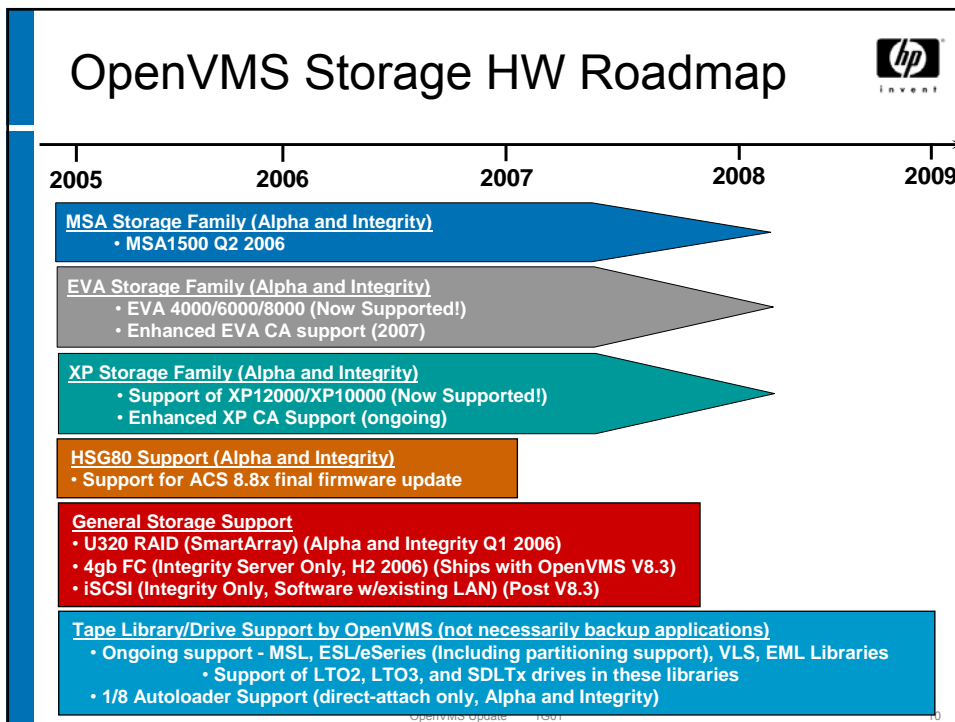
OpenVMS Storage HW Roadmap

hp
invent

2005 2006 2007 2008 2009

MSA Storage Family (Alpha and Integrity)
• MSA1500 Q2 2006

EVA Storage Family (Alpha and Integrity)
• EVA 4000/6000/8000 (Now Supported!)
• Enhanced EVA CA support (2007)

XP Storage Family (Alpha and Integrity)
• Support of XP12000/XP10000 (Now Supported!)
• Enhanced XP CA Support (ongoing)

HSG80 Support (Alpha and Integrity)
• Support for ACS 8.8x final firmware update

General Storage Support
• U320 RAID (SmartArray) (Alpha and Integrity Q1 2006)
• 4gb FC (Integrity Server Only, H2 2006) (Ships with OpenVMS V8.3)
• iSCSI (Integrity Only, Software w/existing LAN) (Post V8.3)

Tape Library/Drive Support by OpenVMS (not necessarily backup applications)
• Ongoing support - MSL, ESL/eSeries (Including partitioning support), VLS, EML Libraries
• Support of LTO2, LTO3, and SDLTx drives in these libraries
• 1/8 Autoloader Support (direct-attach only, Alpha and Integrity)

OpenVMS Update TG01 10